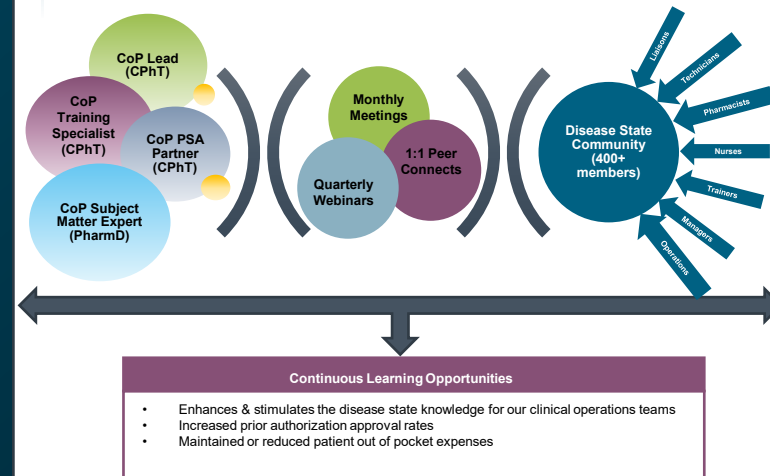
CoP Lead (CPhT)

CoP Training Specialist (CPhT)

CoP PSA Partner (CPhT)

CoP Subject Matter Expert (PharmD)

Monthly Meetings

1:1 Peer Connects

Quarterly Webinars

Disease State Community (400+ members)

Liaisons

Technicians

Pharmacists

Nurses

Trainers

Managers

Operations

Continuous Learning Opportunities

- Enhances & stimulates the disease state knowledge for our clinical operations teams
- Increased prior authorization approval rates
- Maintained or reduced patient out of pocket expenses